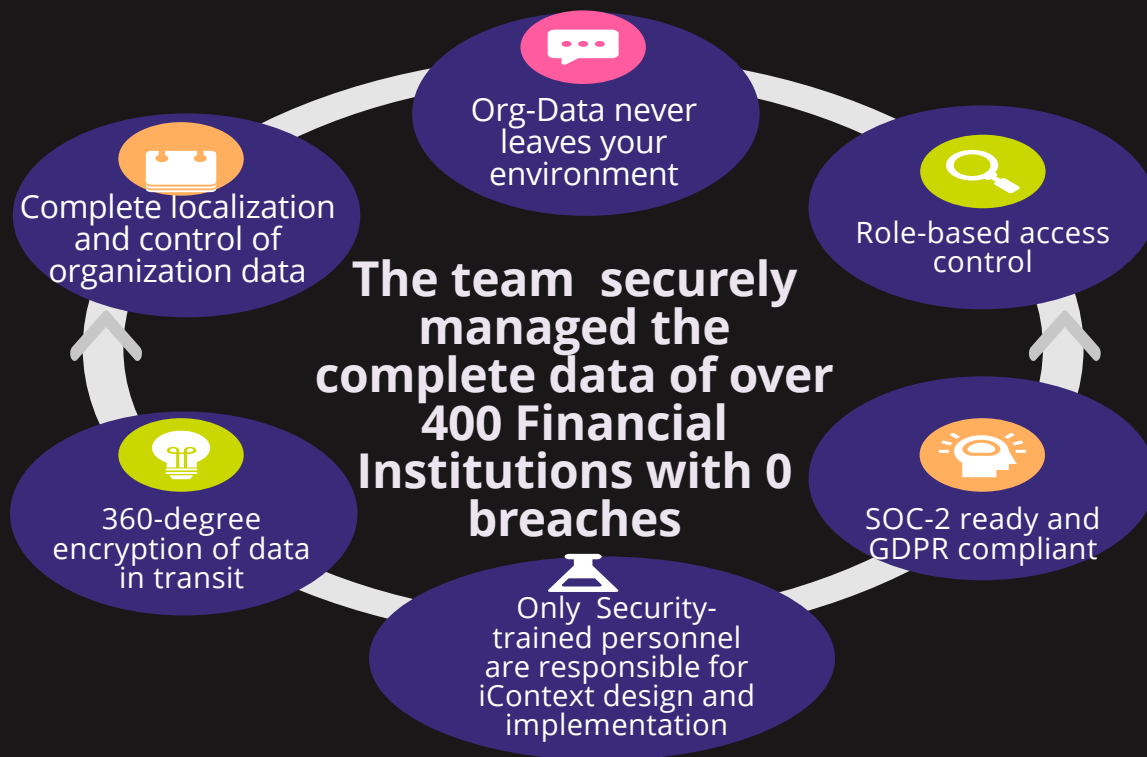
Org-Data never leaves your environment

Role-based access control

SOC-2 ready and GDPR compliant

Only Security-trained personnel are responsible for iContext design and implementation

360-degree encryption of data in transit

Complete localization and control of organization data

The team securely managed the complete data of over 400 Financial Institutions with 0 breaches